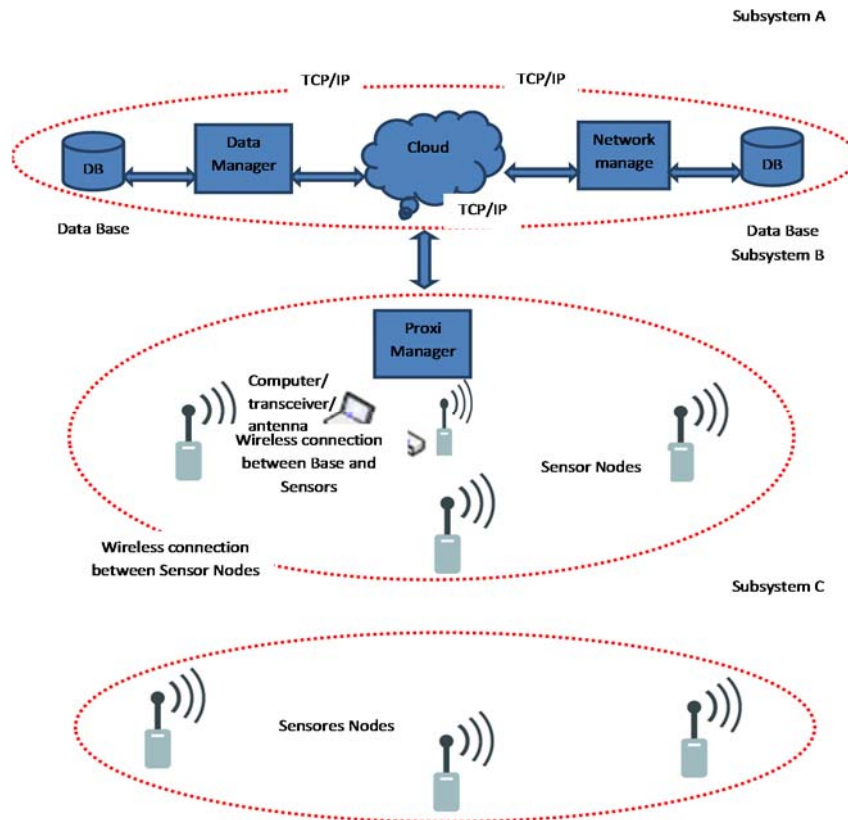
Subsystem A

TCP/IP

TCP/IP

DB

Data Manager

Cloud

Network manage

DB

TCP/IP

Data Base

Data Base

Subsystem B

Proxi Manager

Computer/ transceiver/ antenna

Wireless connection between Base and Sensors

Sensor Nodes

Wireless connection between Sensor Nodes

Subsystem C

Sensores Nodes